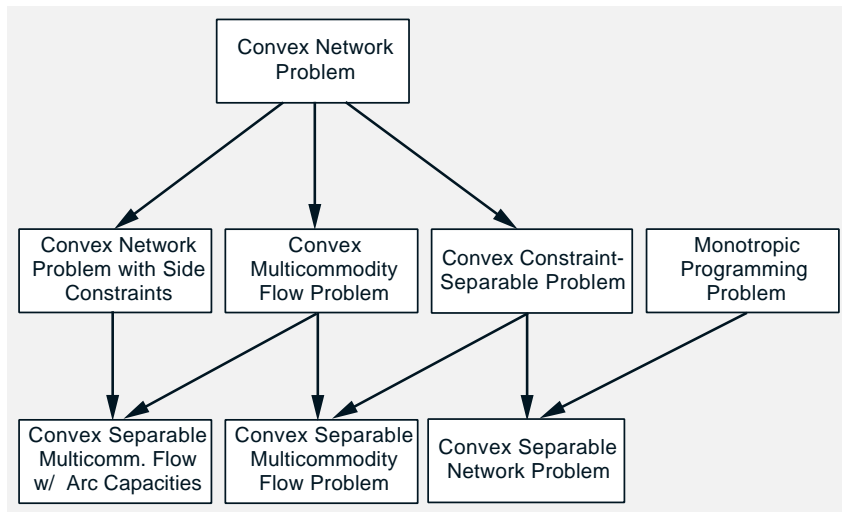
Convex Network Problem

Convex Network Problem with Side Constraints

Convex Multicommodity Flow Problem

Convex Constraint-Separable Problem

Monotropic Programming Problem

Convex Separable Multicomm. Flow w/ Arc Capacities

Convex Separable Multicommodity Flow Problem

Convex Separable Network Problem